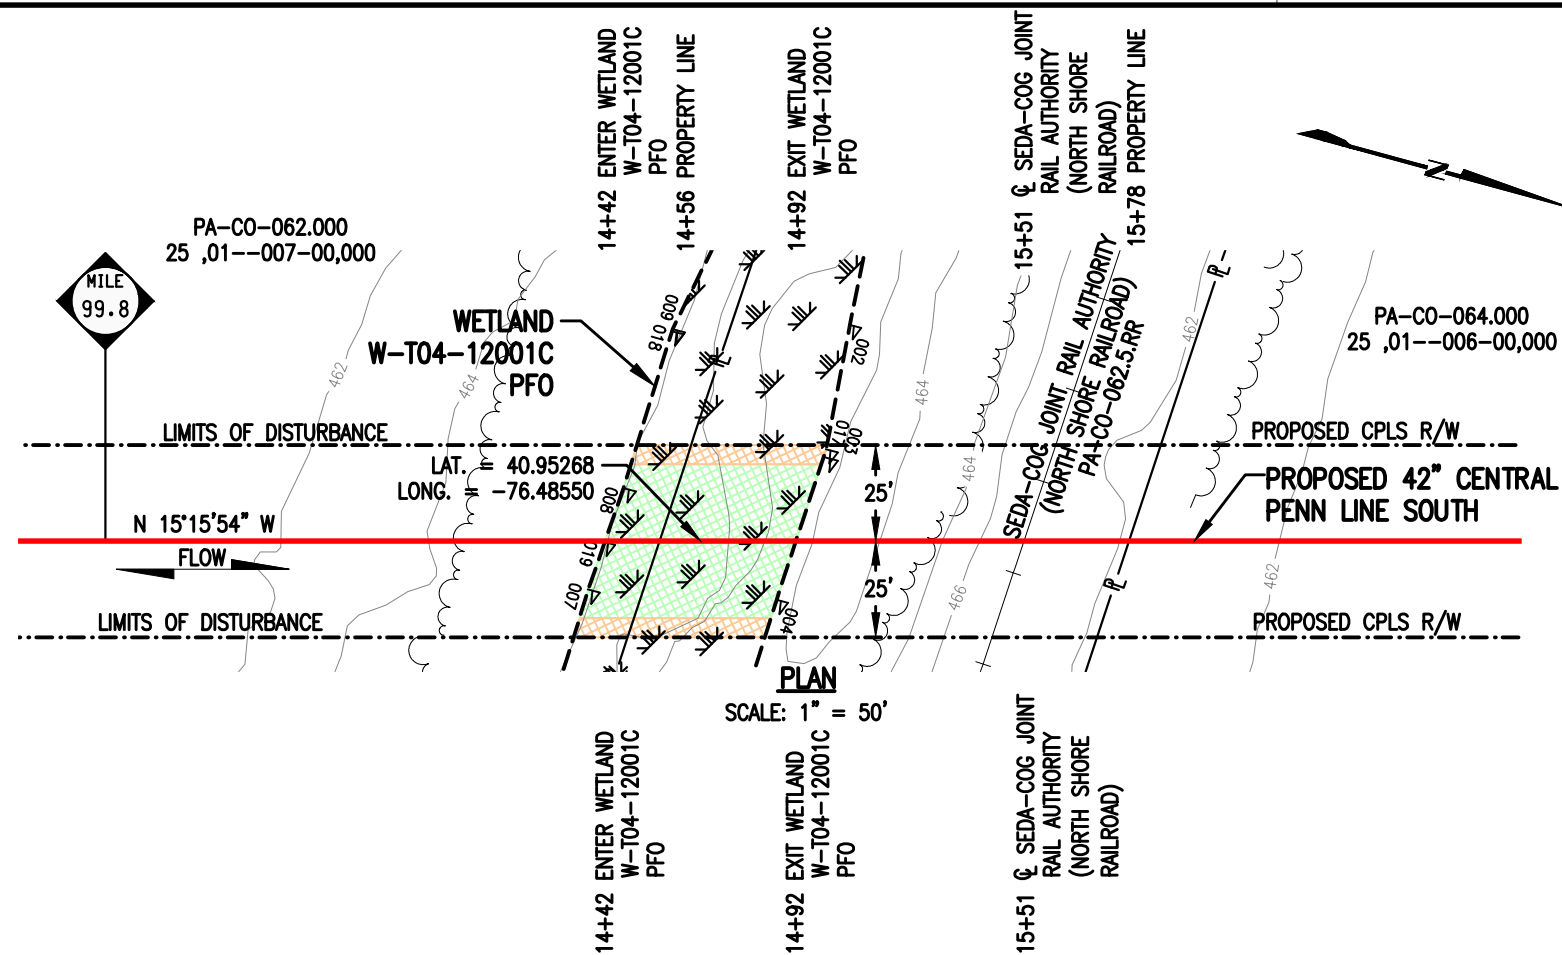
14+42 ENTER WETLAND W-T04-12001C PFO

14+56 PROPERTY LINE

14+92 EXIT WETLAND W-T04-12001C PFO

15+51 ℄ SEDA-COG JOINT RAIL AUTHORITY (NORTH SHORE RAILROAD)

15+78 PROPERTY LINE

N

PA-CO-062.000
25 ,01--007-00,000

MILE
99.8

WETLAND
W-T04-12001C
PFO

810 600

002

003

010

906

019

007

004

462

464

466

LIMITS OF DISTURBANCE

LAT. = 40.95268
LONG. = -76.48550

25'

25'

N 15°15'54" W

FLOW

LIMITS OF DISTURBANCE

SEDA-COG JOINT RAIL AUTHORITY (NORTH SHORE RAILROAD) PA-CO-062.5.RR

℄

℄

PA-CO-064.000
25 ,01--006-00,000

PROPOSED CPLS R/W

PROPOSED 42" CENTRAL PENN LINE SOUTH

PROPOSED CPLS R/W

PLAN
SCALE: 1" = 50'

14+42 ENTER WETLAND W-T04-12001C PFO

14+92 EXIT WETLAND W-T04-12001C PFO

15+51 ℄ SEDA-COG JOINT RAIL AUTHORITY (NORTH SHORE RAILROAD)